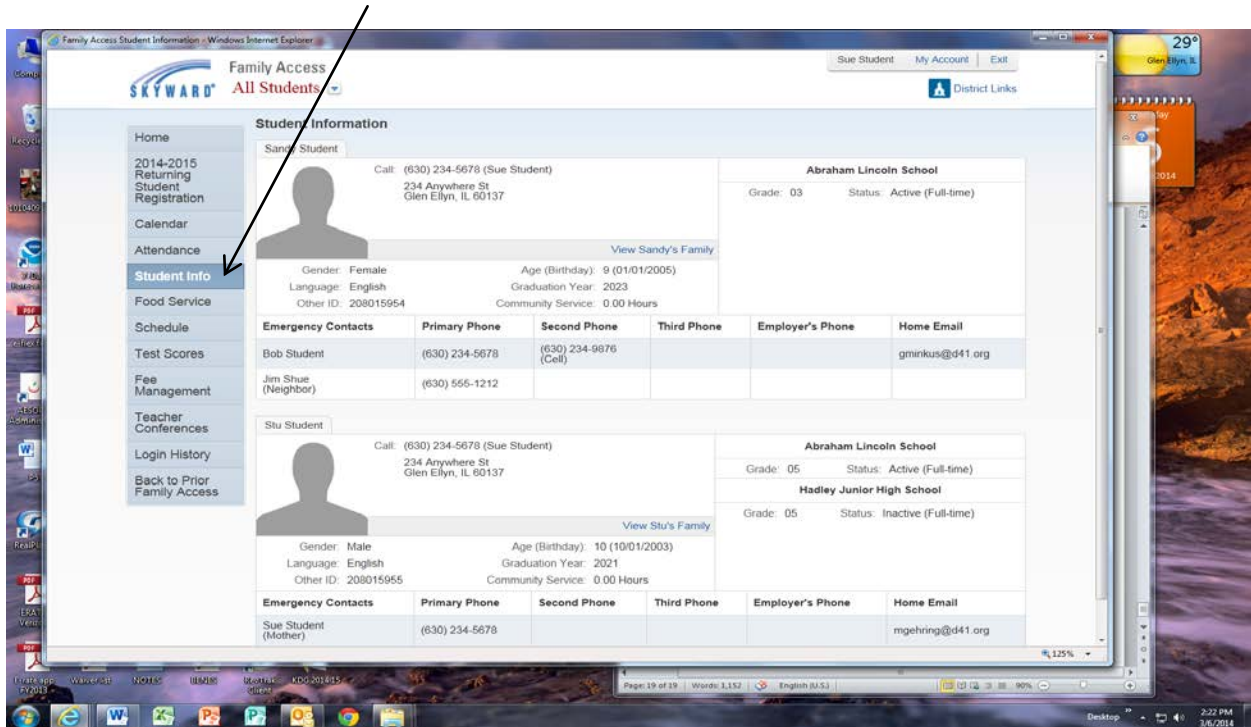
Family Access Student Information - Windows Internet Explorer

SKYWARD Family Access All Students

Sue Student | My Account | Exit

District Links

29° Glen Ellyn, IL

Home
2014-2015 Returning Student Registration
Calendar
Attendance
Student Info
Food Service
Schedule
Test Scores
Fee Management
Teacher Conferences
Login History
Back to Prior Family Access

Student Information

Sandy Student

Call: (630) 234-5678 (Sue Student)
234 Anywhere St
Glen Ellyn, IL 60137

Abraham Lincoln School
Grade: 03 Status: Active (Full-time)

View Sandy's Family

Gender: Female
Language: English
Other ID: 208015954
Age (Birthday): 9 (01/01/2005)
Graduation Year: 2023
Community Service: 0.00 Hours

| Emergency Contacts | Primary Phone | Second Phone | Third Phone | Employer's Phone | Home Email |
|---|---|---|---|---|---|
| Bob Student | (630) 234-5678 | (630) 234-9876 (Cell) | | | gminkus@d41.org |
| Jim Shue (Neighbor) | (630) 555-1212 | | | | |

Stu Student

Call: (630) 234-5678 (Sue Student)
234 Anywhere St
Glen Ellyn, IL 60137

Abraham Lincoln School
Grade: 05 Status: Active (Full-time)
Hadley Junior High School
Grade: 05 Status: Inactive (Full-time)

View Stu's Family

Gender: Male
Language: English
Other ID: 208015955
Age (Birthday): 10 (10/01/2003)
Graduation Year: 2021
Community Service: 0.00 Hours

| Emergency Contacts | Primary Phone | Second Phone | Third Phone | Employer's Phone | Home Email |
|---|---|---|---|---|---|
| Sue Student (Mother) | (630) 234-5678 | | | | mgehring@d41.org |

125%

Page: 19 of 19 | Words: 1,152 | English (U.S.) 90%

NOTES KDG 2014-15

Desktop 2:22 PM 3/6/2014